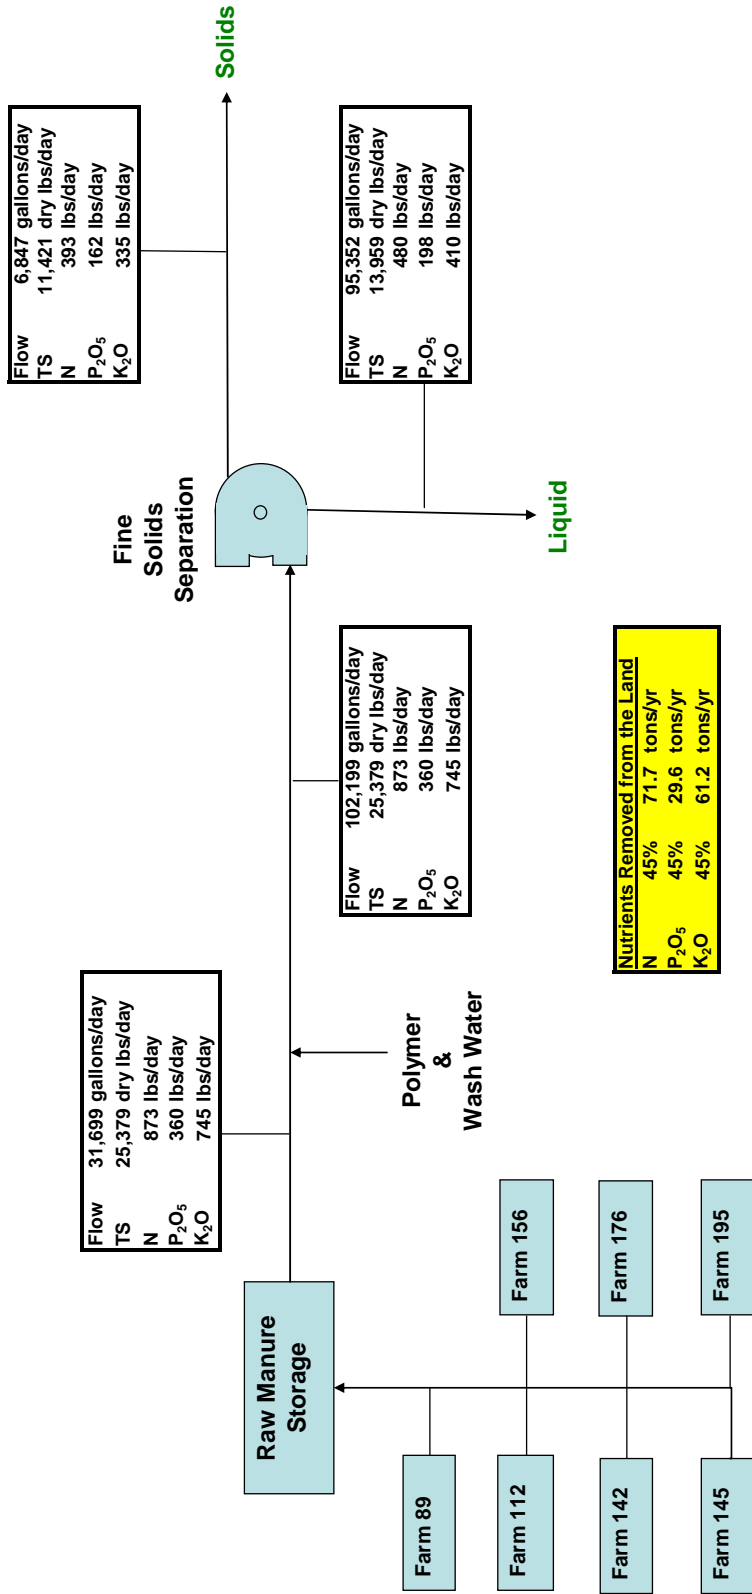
Farm 89

Farm 112

Farm 142

Farm 145

Farm 156

Farm 176

Farm 195

Raw Manure Storage

| Flow | 31,699 gallons/day |
|---|---|
| TS | 25,379 dry lbs/day |
| N | 873 lbs/day |
| $P_2O_5$ | 360 lbs/day |
| $K_2O$ | 745 lbs/day |

Polymer & Wash Water

| Flow | 102,199 gallons/day |
|---|---|
| TS | 25,379 dry lbs/day |
| N | 873 lbs/day |
| $P_2O_5$ | 360 lbs/day |
| $K_2O$ | 745 lbs/day |

Nutrients Removed from the Land

| N | 45% | 71.7 tons/yr |
|---|---|---|
| $P_2O_5$ | 45% | 29.6 tons/yr |
| $K_2O$ | 45% | 61.2 tons/yr |

Fine Solids Separation

| Flow | 6,847 gallons/day |
|---|---|
| TS | 11,421 dry lbs/day |
| N | 393 lbs/day |
| $P_2O_5$ | 162 lbs/day |
| $K_2O$ | 335 lbs/day |

Solids

| Flow | 95,352 gallons/day |
|---|---|
| TS | 13,959 dry lbs/day |
| N | 480 lbs/day |
| $P_2O_5$ | 198 lbs/day |
| $K_2O$ | 410 lbs/day |

Liquid